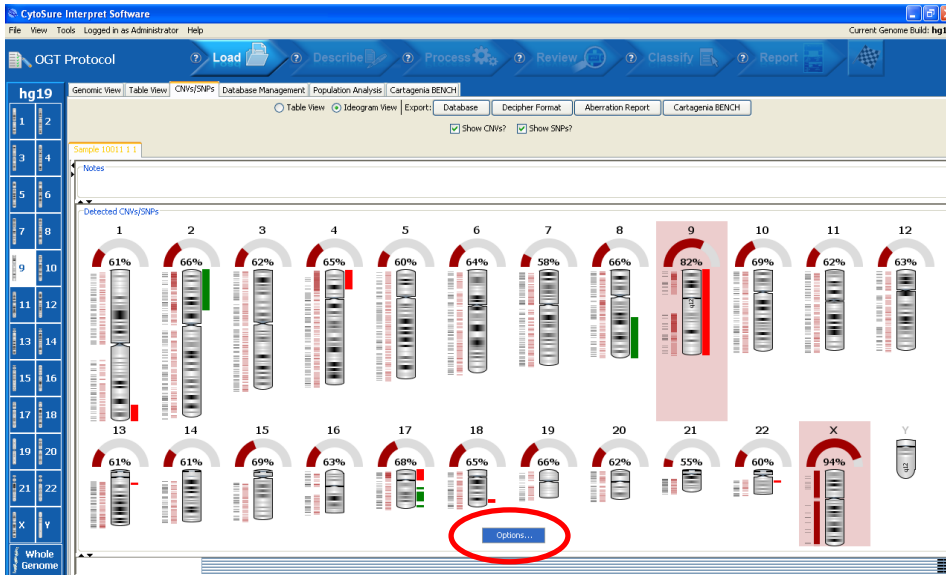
CytoSure Interpret Software

File View Tools Logged in as Administrator Help

Current Genome Build: hg1

OGT Protocol

Load Describe Process Review Classify Report

hg19

1 2 3 4 5 6 7 8 9 10 11 12 13 14 15 16 17 18 19 20 21 22 X Y

Whole Genome

Genomic View Table View CNVs/SNPs Database Management Population Analysis Cartagenia BENCH

Table View Ideogram View Export: Database Decipher Format Aberration Report Cartagenia BENCH

Show CNVs? Show SNPs?

Sample 10011 1 1

Notes

Detected CNVs/SNPs

1 61%
2 66%
3 62%
4 65%
5 60%
6 64%
7 58%
8 66%
9 82%
10 69%
11 62%
12 63%
13 61%
14 61%
15 69%
16 63%
17 68%
18 65%
19 66%
20 62%
21 55%
22 60%
X 94%
Y

Options...